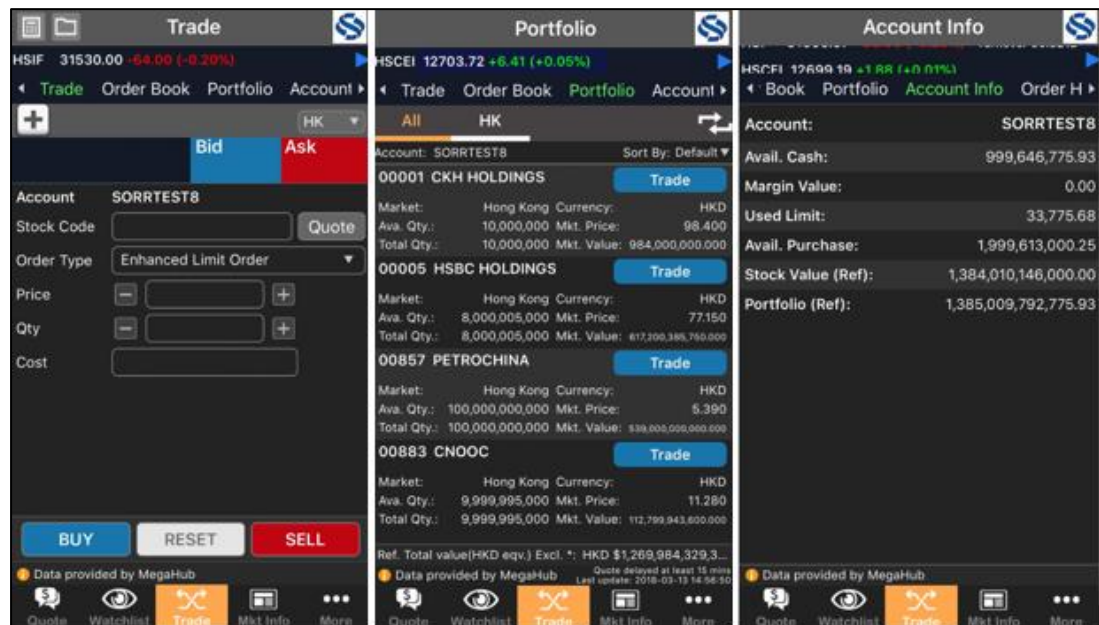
Trade

HSIF 31530.00 -64.00 (-0.20%)

◂ Trade Order Book Portfolio Account ▸

+ HK

Bid Ask

Account SORRTEST8

Stock Code Quote

Order Type Enhanced Limit Order

Price

Qty

Cost

BUY RESET SELL

Data provided by MegaHub

Quote Watchlist Trade Mkt Info More

Portfolio

HSCEI 12703.72 +6.41 (+0.05%)

◂ Trade Order Book Portfolio Account ▸

All HK

Account: SORRTEST8 Sort By: Default

00001 CKH HOLDINGS Trade

Market: Hong Kong Currency: HKD
Ava. Qty.: 10,000,000 Mkt. Price: 98.400
Total Qty.: 10,000,000 Mkt. Value: 984,000,000.000

00005 HSBC HOLDINGS Trade

Market: Hong Kong Currency: HKD
Ava. Qty.: 8,000,005,000 Mkt. Price: 77.150
Total Qty.: 8,000,005,000 Mkt. Value: 617,200,385,750.000

00857 PETROCHINA Trade

Market: Hong Kong Currency: HKD
Ava. Qty.: 100,000,000,000 Mkt. Price: 5.390
Total Qty.: 100,000,000,000 Mkt. Value: 539,000,000,000.000

00883 CNOOC Trade

Market: Hong Kong Currency: HKD
Ava. Qty.: 9,999,995,000 Mkt. Price: 11.280
Total Qty.: 9,999,995,000 Mkt. Value: 112,799,943,600.000

Ref. Total value(HKD eqv.) Excl. *: HKD $1,269,984,329,3...

Data provided by MegaHub Quote delayed at least 15 mins Last update: 2018-03-13 14:56:50

Quote Watchlist Trade Mkt Info More

Account Info

HSCEI 12699.19 +1.88 (+0.01%)

◂ Book Portfolio Account Info Order H ▸

| Account: | SORRTEST8 |
|---|---|
| Avail. Cash: | 999,646,775.93 |
| Margin Value: | 0.00 |
| Used Limit: | 33,775.68 |
| Avail. Purchase: | 1,999,613,000.25 |
| Stock Value (Ref): | 1,384,010,146,000.00 |
| Portfolio (Ref): | 1,385,009,792,775.93 |

Data provided by MegaHub

Quote Watchlist Trade Mkt Info More